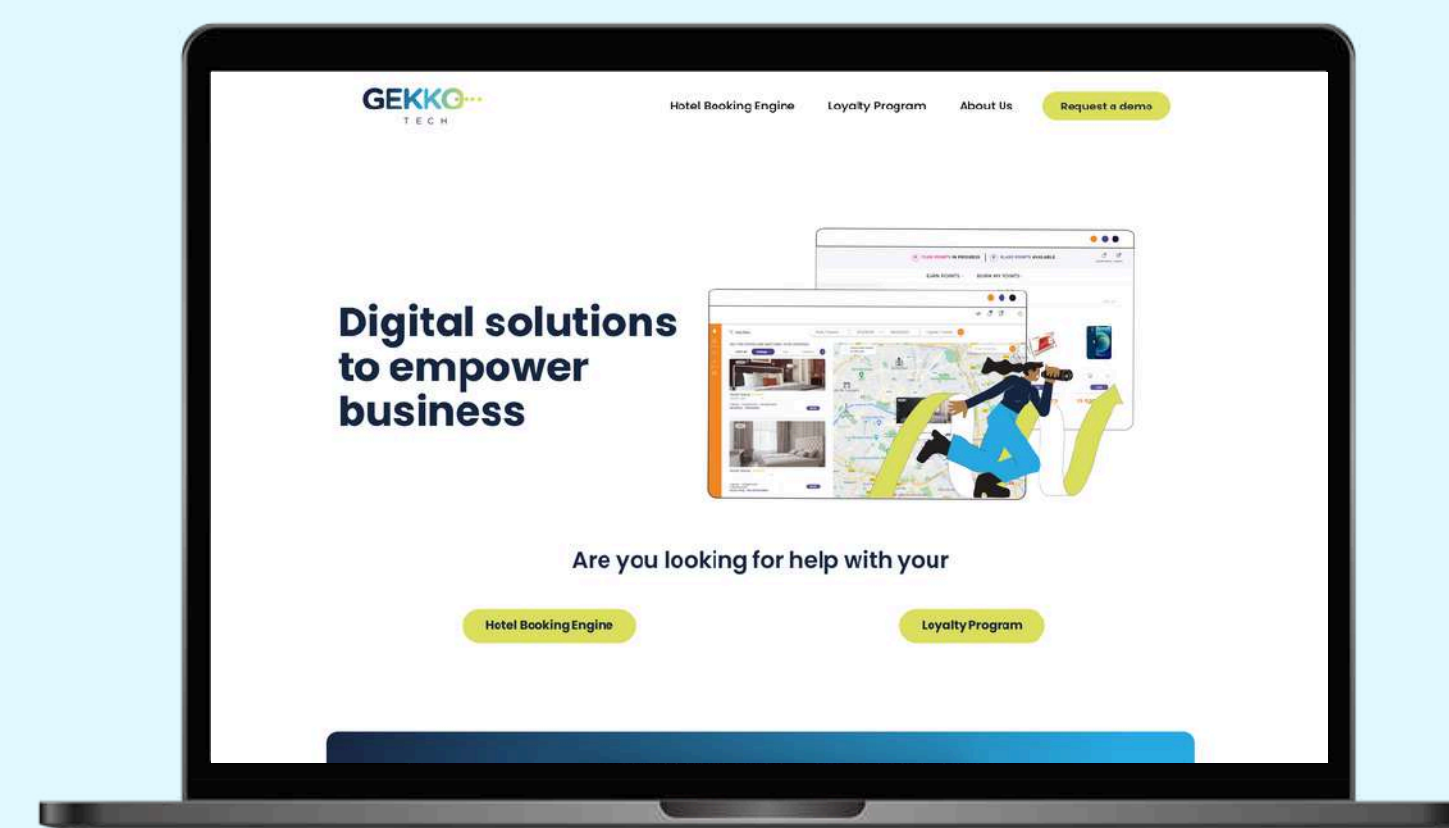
GEKKO
TECH

Hotel Booking Engine Loyalty Program About Us Request a demo

Digital solutions to empower business

EARN POINTS BURN MY POINTS

Are you looking for help with your

Hotel Booking Engine

Loyalty Program